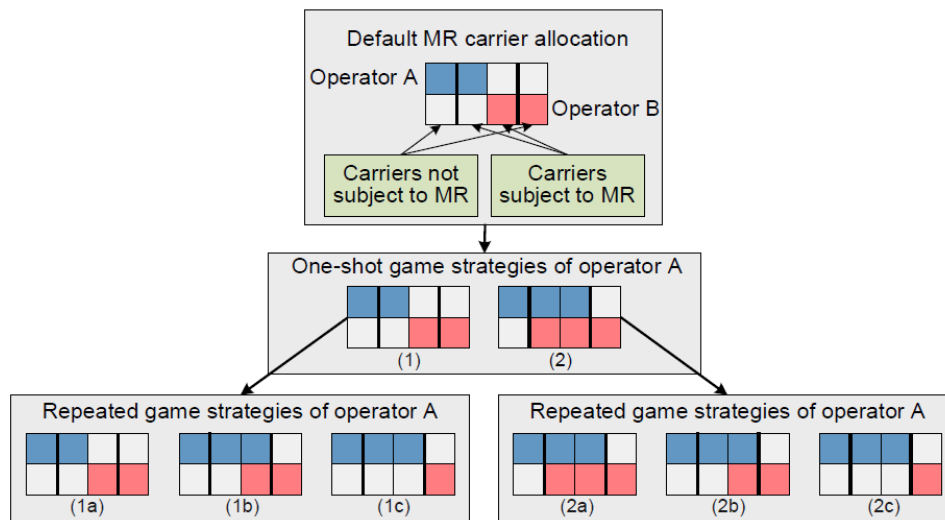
Default MR carrier allocation

Operator A

Operator B

Carriers not subject to MR

Carriers subject to MR

One-shot game strategies of operator A

(1)

(2)

Repeated game strategies of operator A

(1a)

(1b)

(1c)

Repeated game strategies of operator A

(2a)

(2b)

(2c)